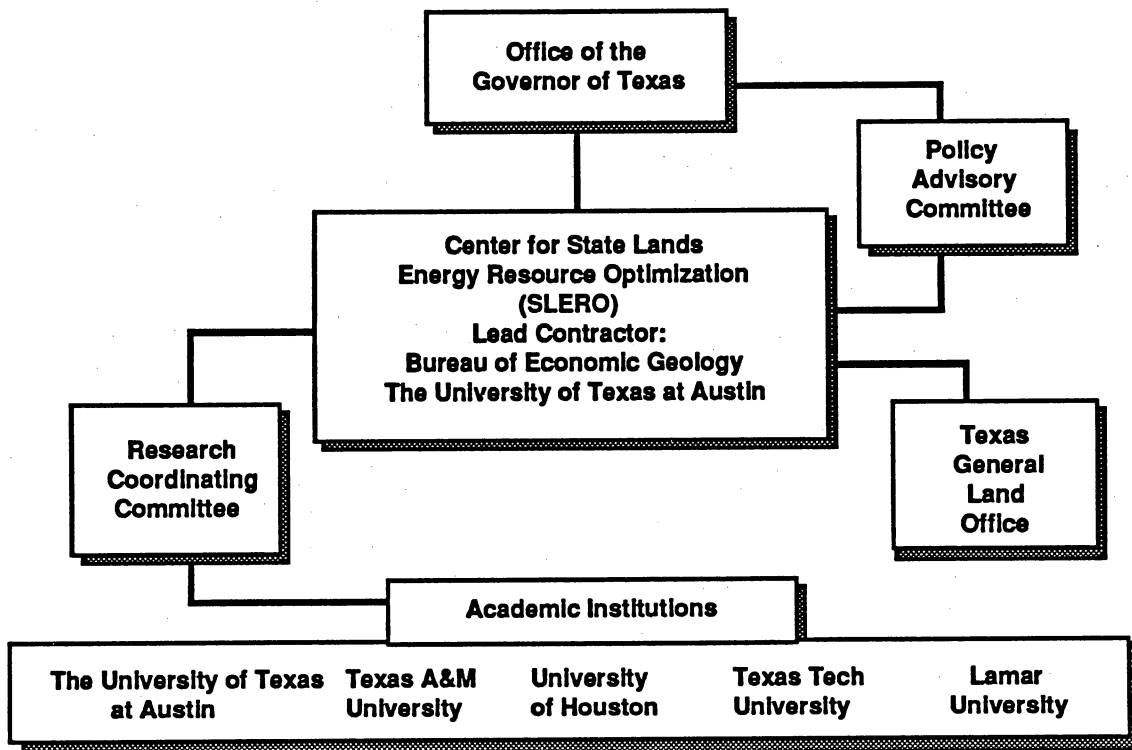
Office of the Governor of Texas

Policy Advisory Committee

Center for State Lands Energy Resource Optimization (SLERO) Lead Contractor: Bureau of Economic Geology The University of Texas at Austin

Research Coordinating Committee

Texas General Land Office

Academic Institutions

The University of Texas at Austin

Texas A&M University

University of Houston

Texas Tech University

Lamar University